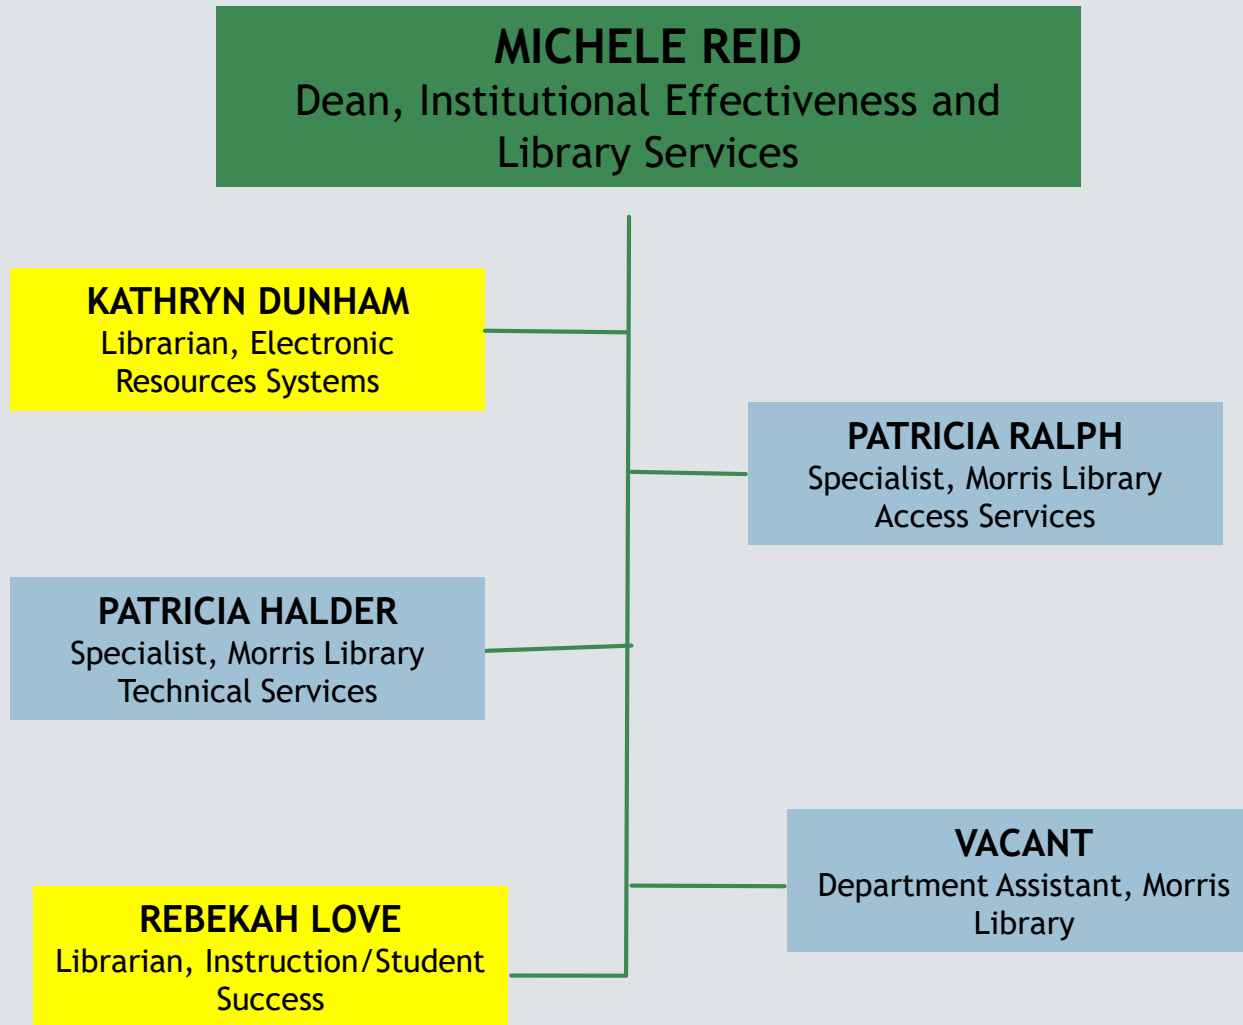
MICHELE REID
Dean, Institutional Effectiveness and Library Services

KATHRYN DUNHAM
Librarian, Electronic Resources Systems

PATRICIA RALPH
Specialist, Morris Library Access Services

PATRICIA HALDER
Specialist, Morris Library Technical Services

VACANT
Department Assistant, Morris Library

REBEKAH LOVE
Librarian, Instruction/Student Success